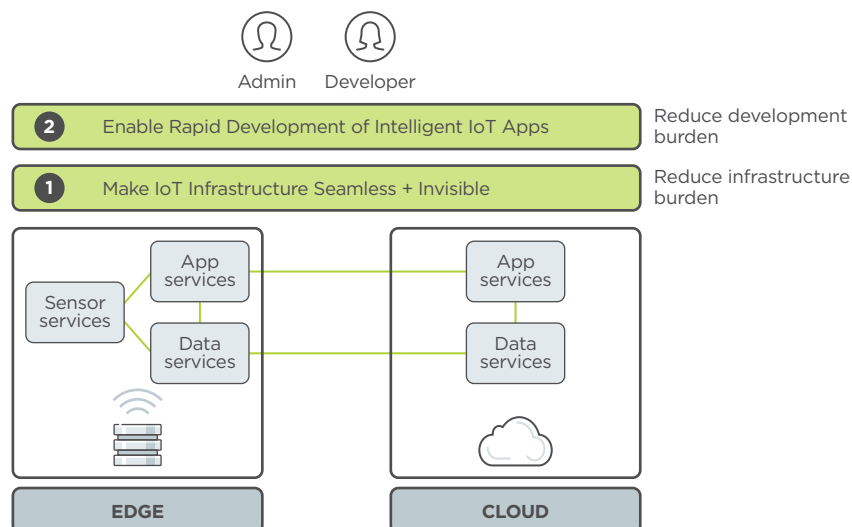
Admin Developer

2 Enable Rapid Development of Intelligent IoT Apps

Reduce development burden

1 Make IoT Infrastructure Seamless + Invisible

Reduce infrastructure burden

Sensor services

App services

Data services

App services

Data services

EDGE

CLOUD